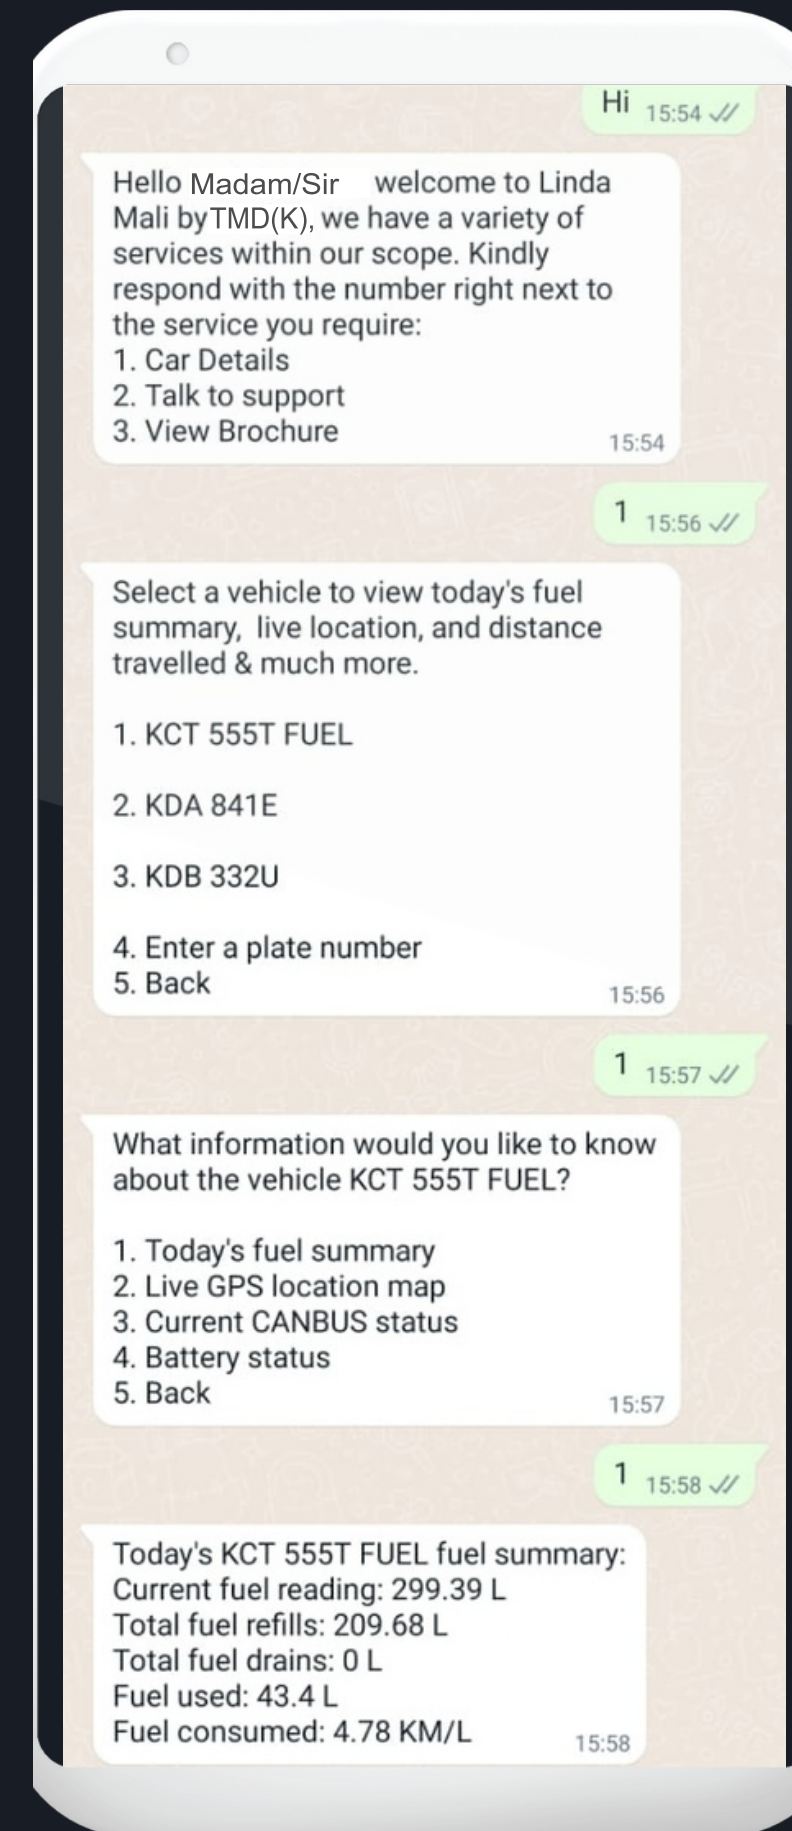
Hi 15:54

Hello Madam/Sir welcome to Linda Mali byTMD(K), we have a variety of services within our scope. Kindly respond with the number right next to the service you require:
1. Car Details
2. Talk to support
3. View Brochure
15:54

1 15:56

Select a vehicle to view today's fuel summary, live location, and distance travelled & much more.

1. KCT 555T FUEL

2. KDA 841E

3. KDB 332U

4. Enter a plate number
5. Back
15:56

1 15:57

What information would you like to know about the vehicle KCT 555T FUEL?

1. Today's fuel summary
2. Live GPS location map
3. Current CANBUS status
4. Battery status
5. Back
15:57

1 15:58

Today's KCT 555T FUEL fuel summary:
Current fuel reading: 299.39 L
Total fuel refills: 209.68 L
Total fuel drains: 0 L
Fuel used: 43.4 L
Fuel consumed: 4.78 KM/L
15:58